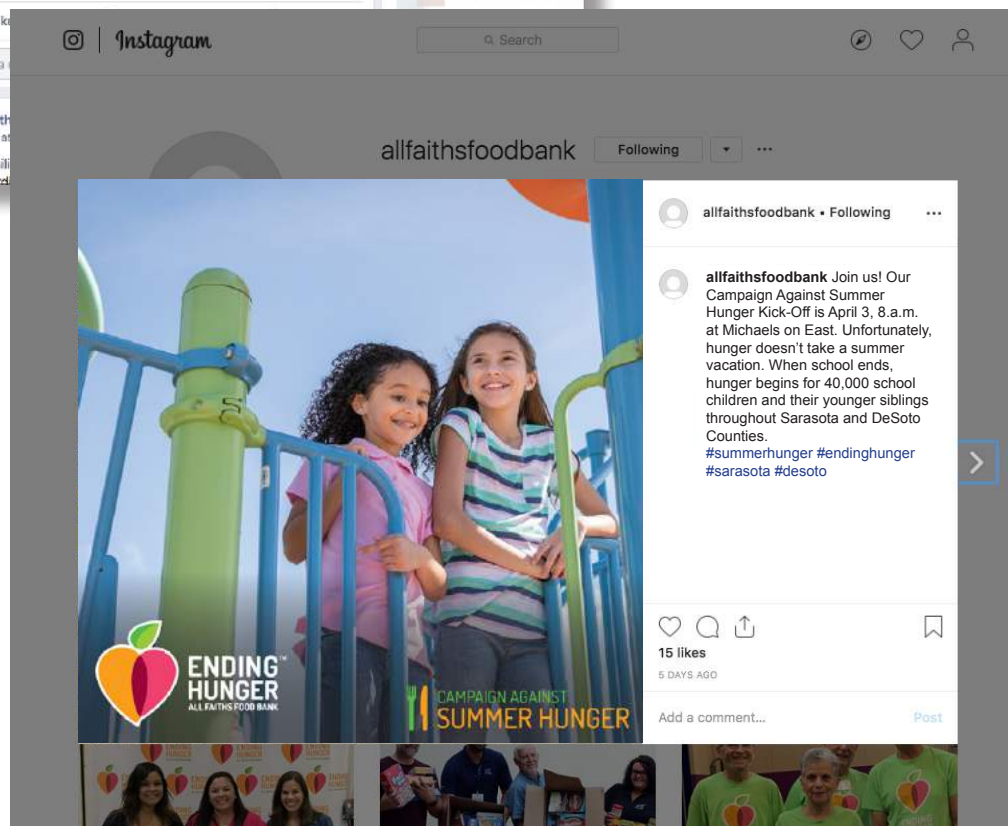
Instagram

Search

allfaithsfoodbank Following ···

ENDING HUNGER ALL FAITHS FOOD BANK

CAMPAIGN AGAINST SUMMER HUNGER

allfaithsfoodbank • Following ···

allfaithsfoodbank Join us! Our Campaign Against Summer Hunger Kick-Off is April 3, 8.a.m. at Michaels on East. Unfortunately, hunger doesn't take a summer vacation. When school ends, hunger begins for 40,000 school children and their younger siblings throughout Sarasota and DeSoto Counties.
#summerhunger #endinghunger #sarasota #desoto

15 likes
5 DAYS AGO

Add a comment...
Post